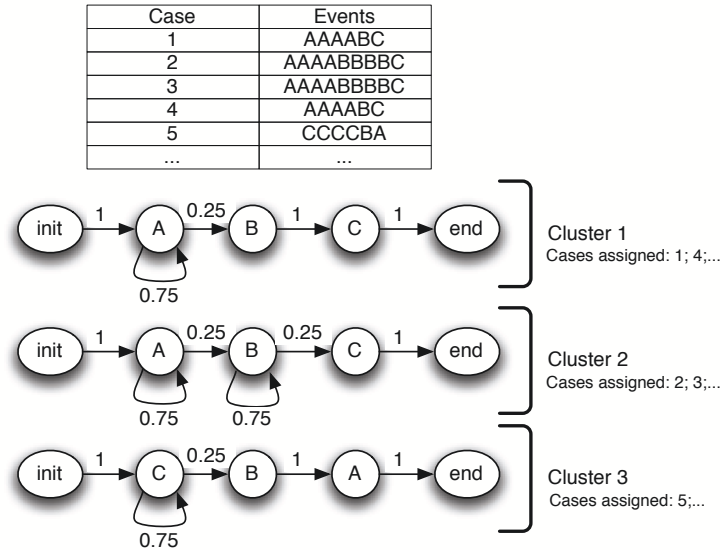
| Case | Events |
|---|---|
| 1 | AAAABC |
| 2 | AAAABBBBC |
| 3 | AAAABBBBC |
| 4 | AAAABC |
| 5 | CCCCBA |
| ... | ... |

init 1 A 0.25 B 1 C 1 end
0.75
Cluster 1
Cases assigned: 1; 4;...

init 1 A 0.25 B 0.25 C 1 end
0.75 0.75
Cluster 2
Cases assigned: 2; 3;...

init 1 C 0.25 B 1 A 1 end
0.75
Cluster 3
Cases assigned: 5;...